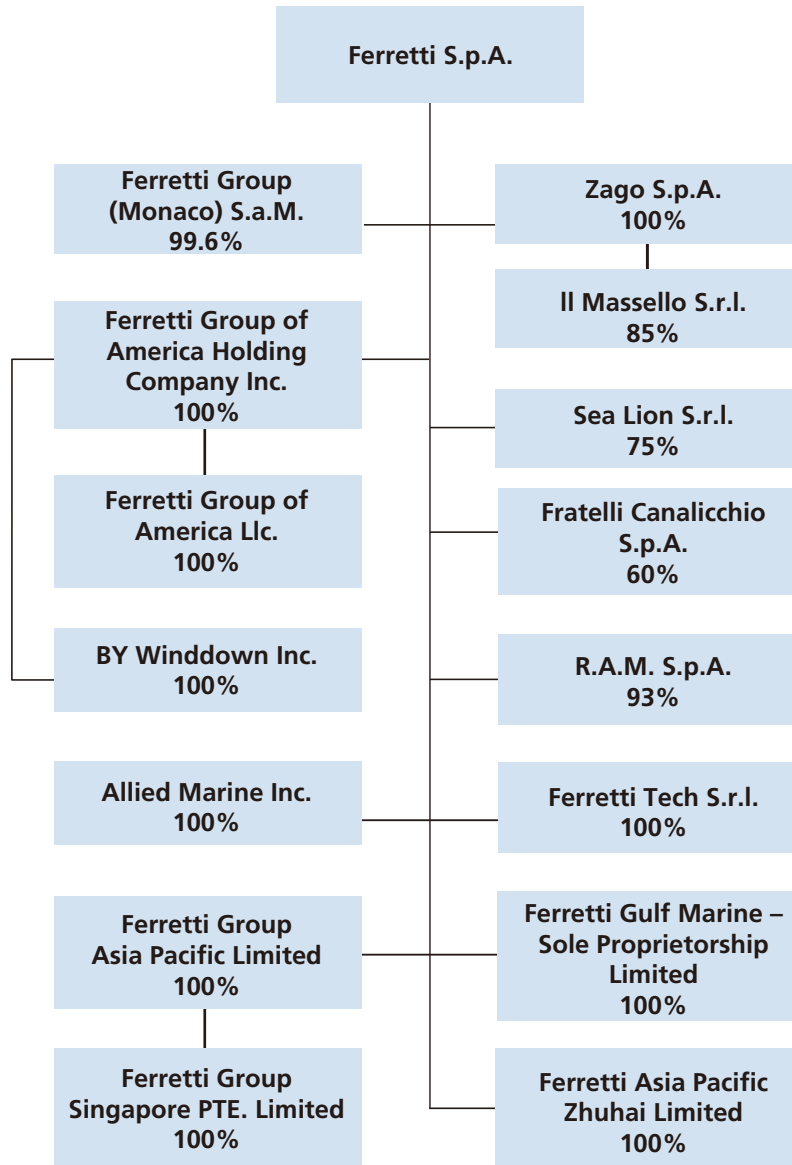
Ferretti S.p.A.

Ferretti Group (Monaco) S.a.M. 99.6%

Zago S.p.A. 100%

Il Massello S.r.l. 85%

Ferretti Group of America Holding Company Inc. 100%

Ferretti Group of America Llc. 100%

BY Winddown Inc. 100%

Sea Lion S.r.l. 75%

Fratelli Canalicchio S.p.A. 60%

R.A.M. S.p.A. 93%

Allied Marine Inc. 100%

Ferretti Tech S.r.l. 100%

Ferretti Group Asia Pacific Limited 100%

Ferretti Group Singapore PTE. Limited 100%

Ferretti Gulf Marine – Sole Proprietorship Limited 100%

Ferretti Asia Pacific Zhuhai Limited 100%